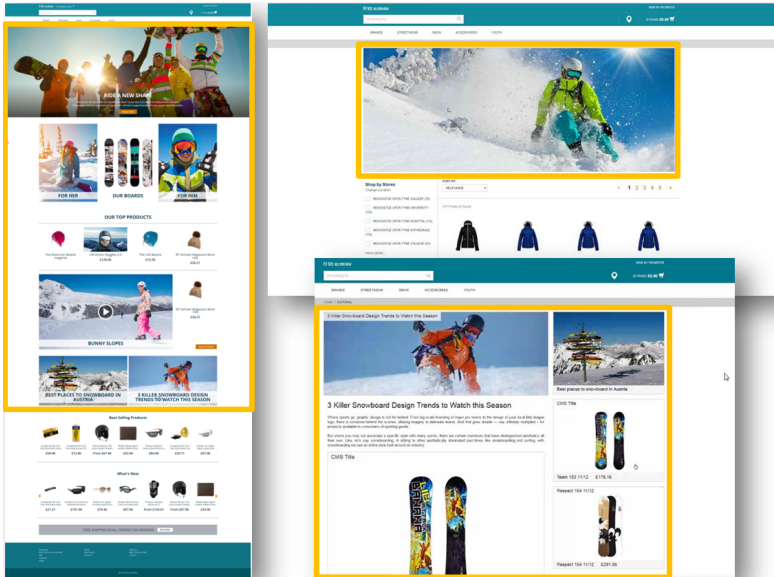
RIDE A NEW SHAPE

FOR HER

OUR BOARDS

FOR HIM

OUR TOP PRODUCTS

BUNNY SLOPES

BEST PLACES TO SNOWBOARD IN AUSTRIA

3 KILLER SNOWBOARD DESIGN TRENDS TO WATCH THIS SEASON

Best Selling Products

What's New

BRANDS STREETWEAR SNOW ACCESSORIES YOUTH

Shop by Stores

1 2 3 4 5

BRANDS STREETWEAR SNOW ACCESSORIES YOUTH

3 Killer Snowboard Design Trends to Watch this Season

3 Killer Snowboard Design Trends to Watch this Season

Best places to snowboard in Austria

CMS Title

Team 153 11/12 £179.16

CMS Title

Respect 164 11/12

Respect 164 11/12 £291.95